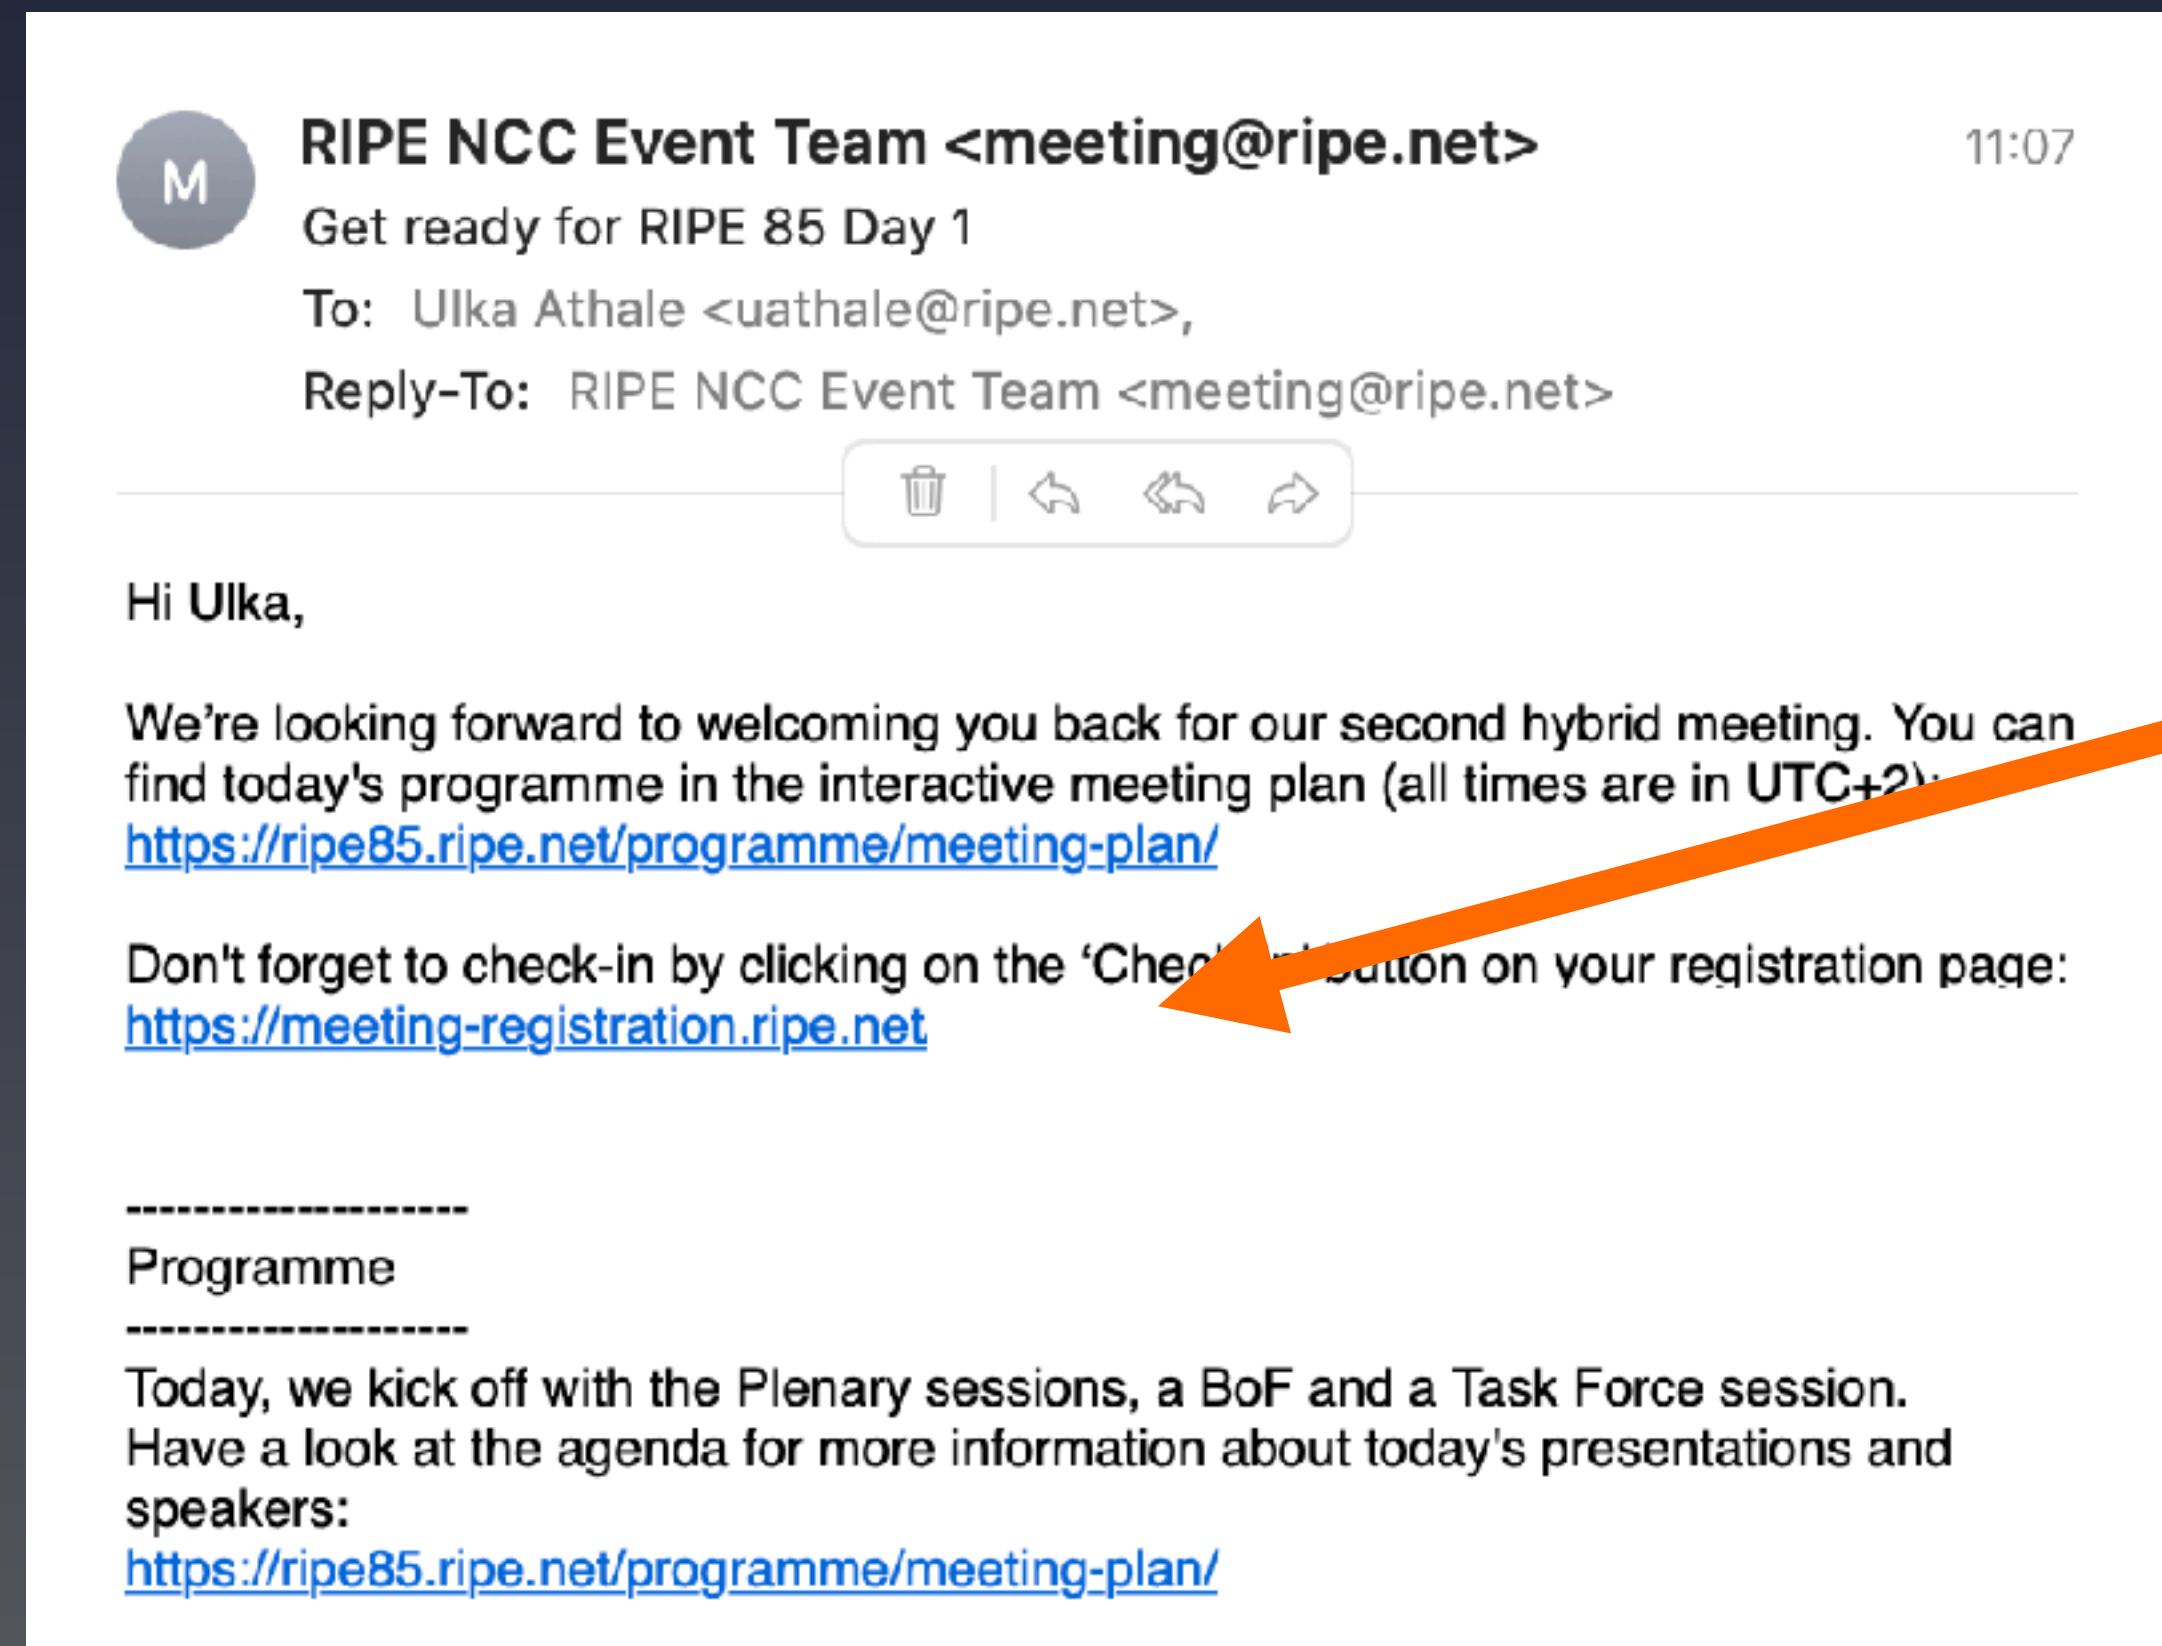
M

RIPE NCC Event Team <meeting@ripe.net>

11:07

Get ready for RIPE 85 Day 1

To: Ulka Athale <uathale@ripe.net>,

Reply-To: RIPE NCC Event Team <meeting@ripe.net>

Hi Ulka,

We're looking forward to welcoming you back for our second hybrid meeting. You can find today's programme in the interactive meeting plan (all times are in UTC+2): https://ripe85.ripe.net/programme/meeting-plan/

Don't forget to check-in by clicking on the 'Chec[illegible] button on your registration page: https://meeting-registration.ripe.net

--------------------
Programme
--------------------
Today, we kick off with the Plenary sessions, a BoF and a Task Force session. Have a look at the agenda for more information about today's presentations and speakers:
https://ripe85.ripe.net/programme/meeting-plan/